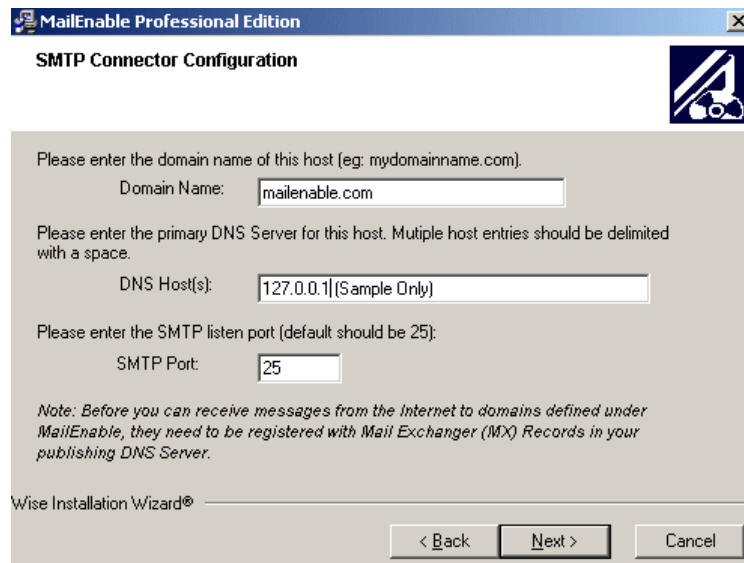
MailEnable Professional Edition

SMTP Connector Configuration

Please enter the domain name of this host (eg: mydomainname.com).

Domain Name: mailenable.com

Please enter the primary DNS Server for this host. Mutiple host entries should be delimited with a space.

DNS Host(s): 127.0.0.1 (Sample Only)

Please enter the SMTP listen port (default should be 25):

SMTP Port: 25

Note: Before you can receive messages from the Internet to domains defined under MailEnable, they need to be registered with Mail Exchanger (MX) Records in your publishing DNS Server.

Wise Installation Wizard®

< Back Next > Cancel